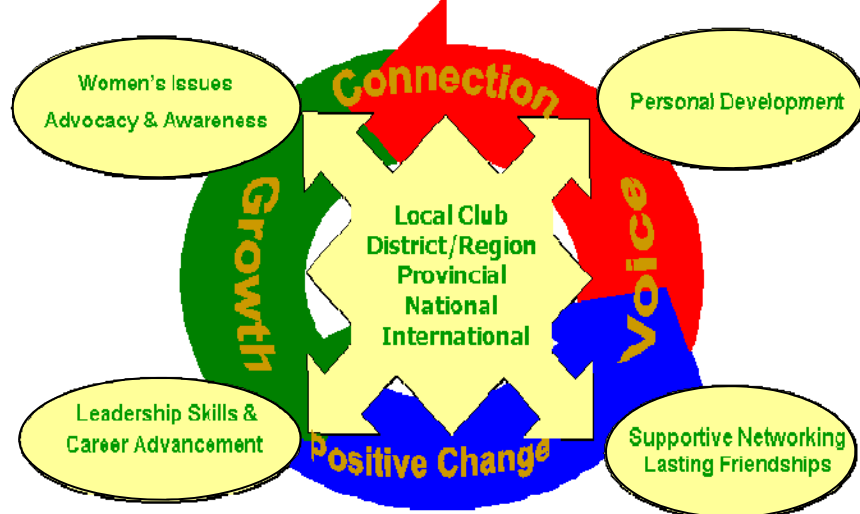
Women's Issues
Advocacy & Awareness

Connection

Personal Development

Growth

Local Club
District/Region
Provincial
National
International

Voice

Leadership Skills &
Career Advancement

Positive Change

Supportive Networking
Lasting Friendships